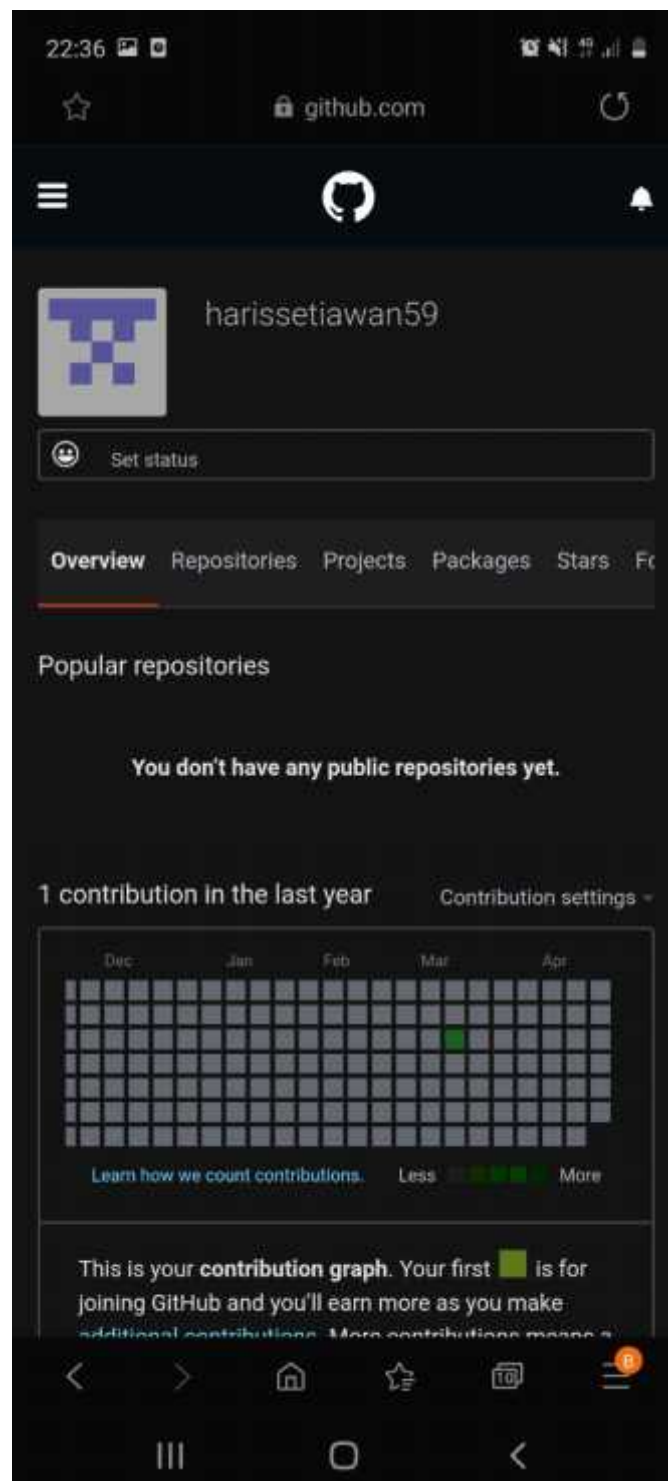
22:36

github.com

harissetiawan59

Set status

Overview Repositories Projects Packages Stars Fo

Popular repositories

You don't have any public repositories yet.

1 contribution in the last year Contribution settings

Dec Jan Feb Mar Apr

Learn how we count contributions. Less More

This is your **contribution graph**. Your first is for joining GitHub and you'll earn more as you make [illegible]

10

8